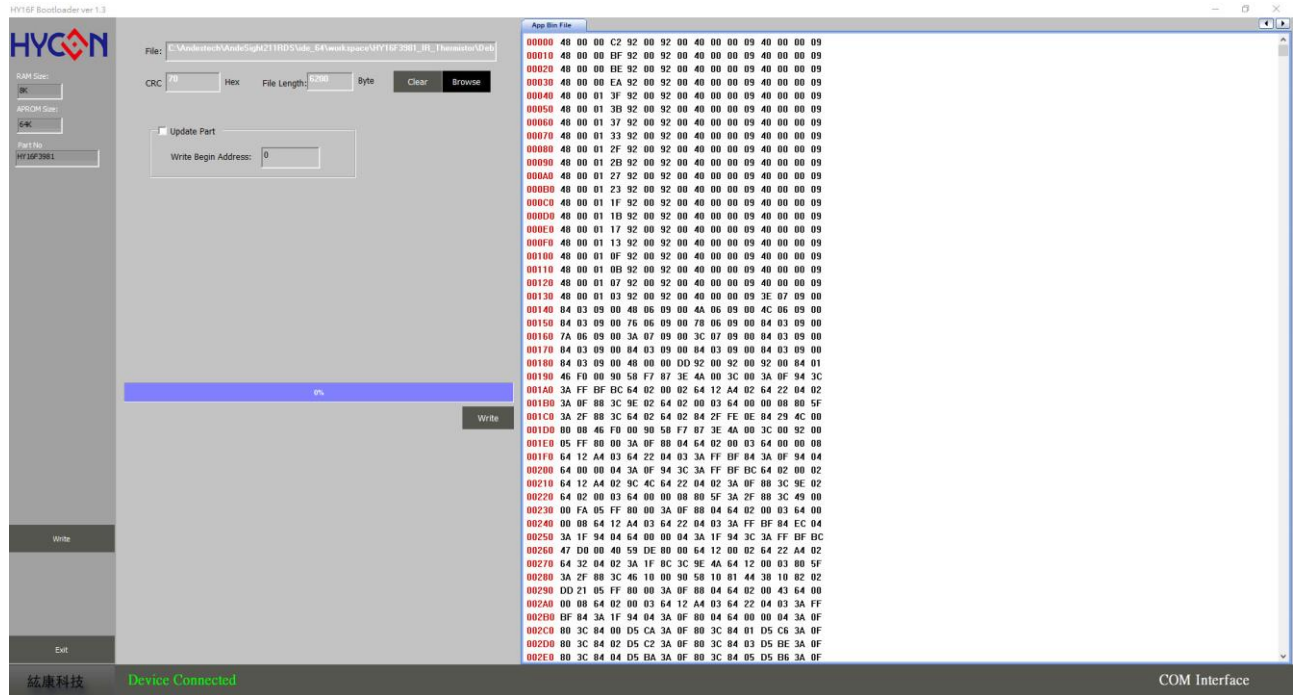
HY16F Bootloader ver 1.3

HYCON

RAM Size:
8K
APROM Size:
64K
Part No
HY16F3981

File: C:\Andestech\AndeSight211RDS\ide_64\workspace\HY16F3981_IR_Thermistor\Deb

CRC 70 Hex File Length: 6200 Byte Clear Browse

Update Part
Write Begin Address: 0

0%

Write

Write

Exit

App Bin File

00000 48 00 00 C2 92 00 92 00 40 00 00 09 40 00 00 09
00010 48 00 00 BF 92 00 92 00 40 00 00 09 40 00 00 09
00020 48 00 00 BE 92 00 92 00 40 00 00 09 40 00 00 09
00030 48 00 00 EA 92 00 92 00 40 00 00 09 40 00 00 09
00040 48 00 01 3F 92 00 92 00 40 00 00 09 40 00 00 09
00050 48 00 01 3B 92 00 92 00 40 00 00 09 40 00 00 09
00060 48 00 01 37 92 00 92 00 40 00 00 09 40 00 00 09
00070 48 00 01 33 92 00 92 00 40 00 00 09 40 00 00 09
00080 48 00 01 2F 92 00 92 00 40 00 00 09 40 00 00 09
00090 48 00 01 2B 92 00 92 00 40 00 00 09 40 00 00 09
000A0 48 00 01 27 92 00 92 00 40 00 00 09 40 00 00 09
000B0 48 00 01 23 92 00 92 00 40 00 00 09 40 00 00 09
000C0 48 00 01 1F 92 00 92 00 40 00 00 09 40 00 00 09
000D0 48 00 01 1B 92 00 92 00 40 00 00 09 40 00 00 09
000E0 48 00 01 17 92 00 92 00 40 00 00 09 40 00 00 09
000F0 48 00 01 13 92 00 92 00 40 00 00 09 40 00 00 09
00100 48 00 01 0F 92 00 92 00 40 00 00 09 40 00 00 09
00110 48 00 01 0B 92 00 92 00 40 00 00 09 40 00 00 09
00120 48 00 01 07 92 00 92 00 40 00 00 09 40 00 00 09
00130 48 00 01 03 92 00 92 00 40 00 00 09 3E 07 09 00
00140 84 03 09 00 48 06 09 00 4A 06 09 00 4C 06 09 00
00150 84 03 09 00 76 06 09 00 78 06 09 00 84 03 09 00
00160 7A 06 09 00 3A 07 09 00 3C 07 09 00 84 03 09 00
00170 84 03 09 00 84 03 09 00 84 03 09 00 84 03 09 00
00180 84 03 09 00 48 00 00 DD 92 00 92 00 92 00 84 01
00190 46 F0 00 90 58 F7 87 3E 4A 00 3C 00 3A 0F 94 3C
001A0 3A FF BF BC 64 02 00 02 64 12 A4 02 64 22 04 02
001B0 3A 0F 88 3C 9E 02 64 02 00 03 64 00 00 08 80 5F
001C0 3A 2F 88 3C 64 02 64 02 84 2F FE 8E 84 29 4C 00
001D0 80 08 46 F0 00 90 58 F7 87 3E 4A 00 3C 00 92 00
001E0 05 FF 80 00 3A 0F 88 04 64 02 00 03 64 00 00 08
001F0 64 12 A4 03 64 22 04 03 3A FF BF 84 3A 0F 94 04
00200 64 00 00 04 3A 0F 94 3C 3A FF BF BC 64 02 00 02
00210 64 12 A4 02 9C 4C 64 22 04 02 3A 0F 88 3C 9E 02
00220 64 02 00 03 64 00 00 08 80 5F 3A 2F 88 3C 49 00
00230 00 FA 05 FF 80 00 3A 0F 88 04 64 02 00 03 64 00
00240 00 08 64 12 A4 03 64 22 04 03 3A FF BF 84 EC 04
00250 3A 1F 94 04 64 00 00 04 3A 1F 94 3C 3A FF BF BC
00260 47 D0 00 40 59 DE 80 00 64 12 00 02 64 22 A4 02
00270 64 32 04 02 3A 1F BC 3C 9E 4A 64 12 00 03 80 5F
00280 3A 2F 88 3C 46 10 00 90 58 10 81 44 38 10 82 02
00290 DD 21 05 FF 80 00 3A 0F 88 04 64 02 00 43 64 00
002A0 00 08 64 02 00 03 64 12 A4 03 64 22 04 03 3A FF
002B0 BF 84 3A 1F 94 04 3A 0F 80 04 64 00 00 04 3A 0F
002C0 80 3C 84 00 D5 CA 3A 0F 80 3C 84 01 D5 C6 3A 0F
002D0 80 3C 84 02 D5 C2 3A 0F 80 3C 84 03 D5 BE 3A 0F
002E0 80 3C 84 04 D5 BA 3A 0F 80 3C 84 05 D5 B6 3A 0F

紘康科技 Device Connected COM Interface